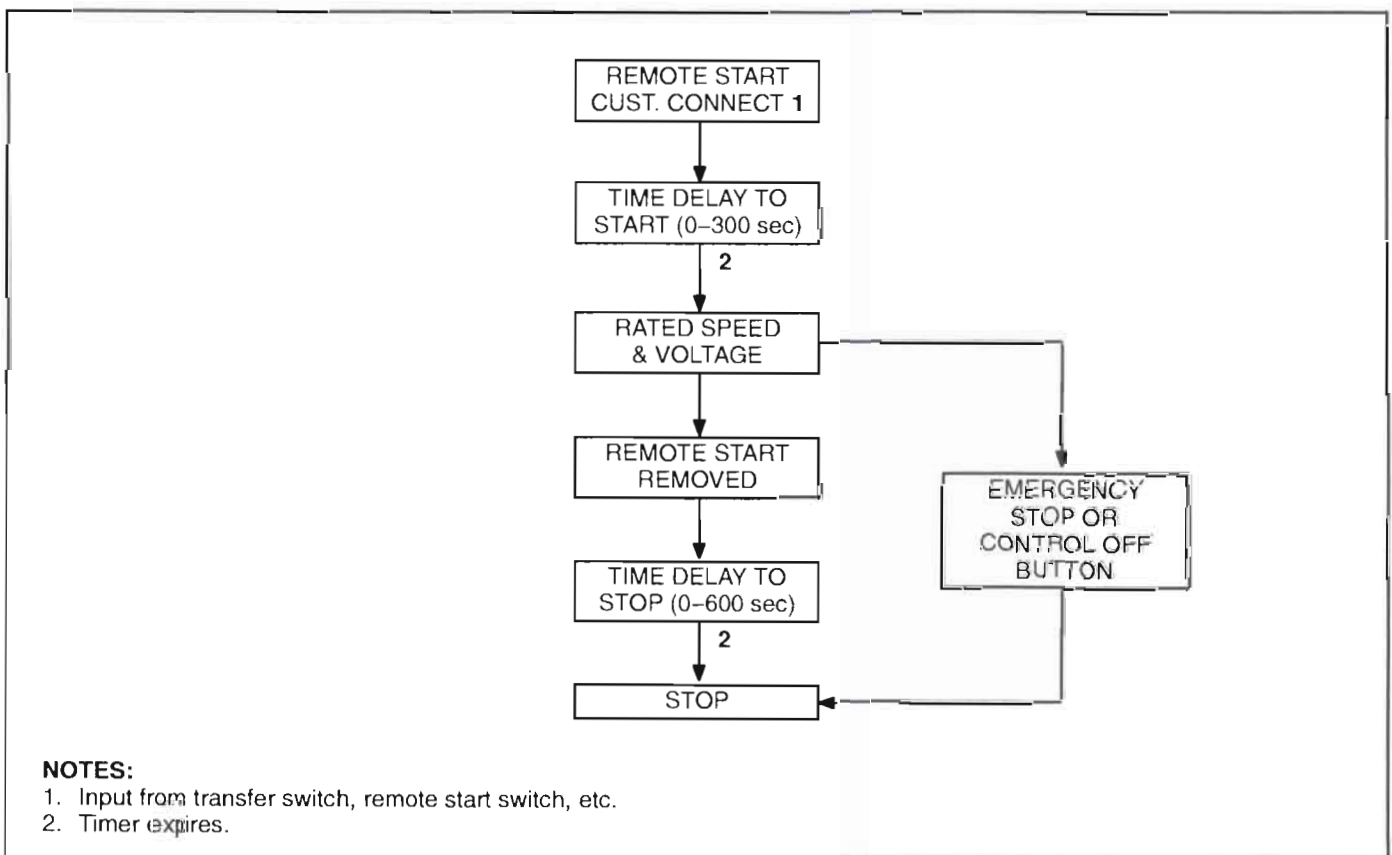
REMOTE START CUST. CONNECT 1

TIME DELAY TO START (0–300 sec)

2

RATED SPEED & VOLTAGE

REMOTE START REMOVED

EMERGENCY STOP OR CONTROL OFF BUTTON

TIME DELAY TO STOP (0–600 sec)

2

STOP

NOTES:
1. Input from transfer switch, remote start switch, etc.
2. Timer expires.